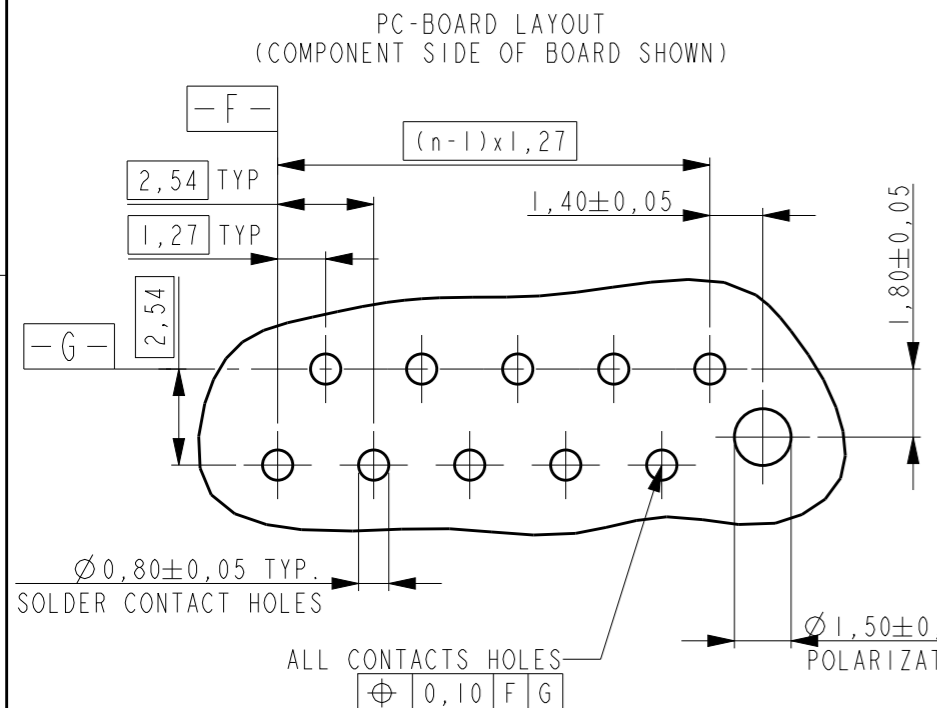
PC-BOARD LAYOUT
(COMPONENT SIDE OF BOARD SHOWN)

-F-

(n-1)x1,27

2,54 TYP

1,40$\pm$0,05

1,27 TYP

1,80$\pm$0,05

-G-

2,54

$\varnothing$0,80$\pm$0,05 TYP.
SOLDER CONTACT HOLES

$\varnothing$1,50$\pm$0
POLARIZAT

ALL CONTACTS HOLES

| $\oplus$ | 0,10 | F | G |